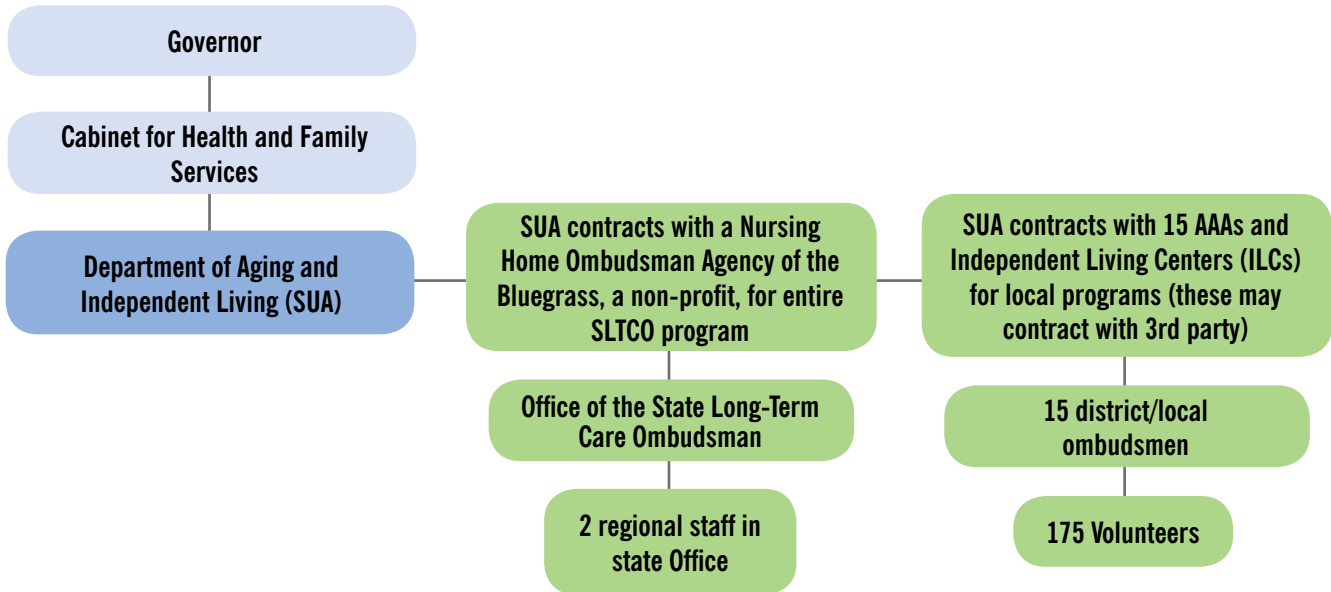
Governor

Cabinet for Health and Family Services

Department of Aging and Independent Living (SUA)

SUA contracts with a Nursing Home Ombudsman Agency of the Bluegrass, a non-profit, for entire SLTCO program

Office of the State Long-Term Care Ombudsman

2 regional staff in state Office

SUA contracts with 15 AAAs and Independent Living Centers (ILCs) for local programs (these may contract with 3rd party)

15 district/local ombudsmen

175 Volunteers